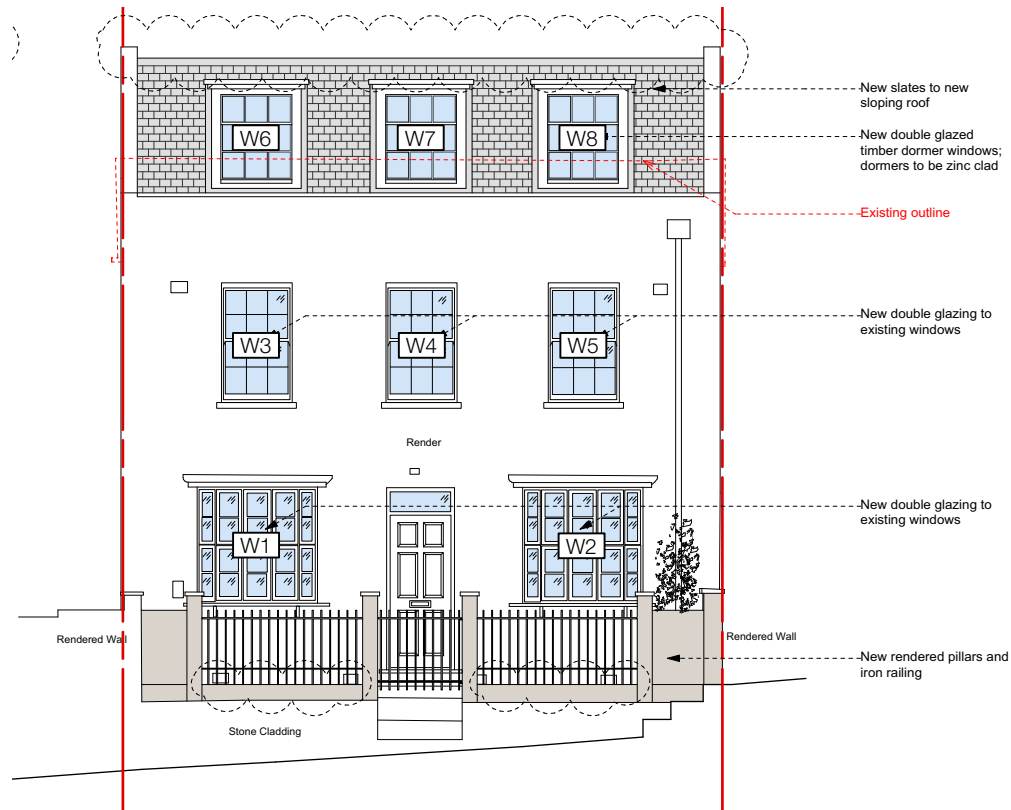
W6

W7

W8

New slates to new sloping roof

New double glazed timber dormer windows; dormers to be zinc clad

Existing outline

W3

W4

W5

New double glazing to existing windows

Render

W1

W2

New double glazing to existing windows

Rendered Wall

Rendered Wall

New rendered pillars and iron railing

Stone Cladding